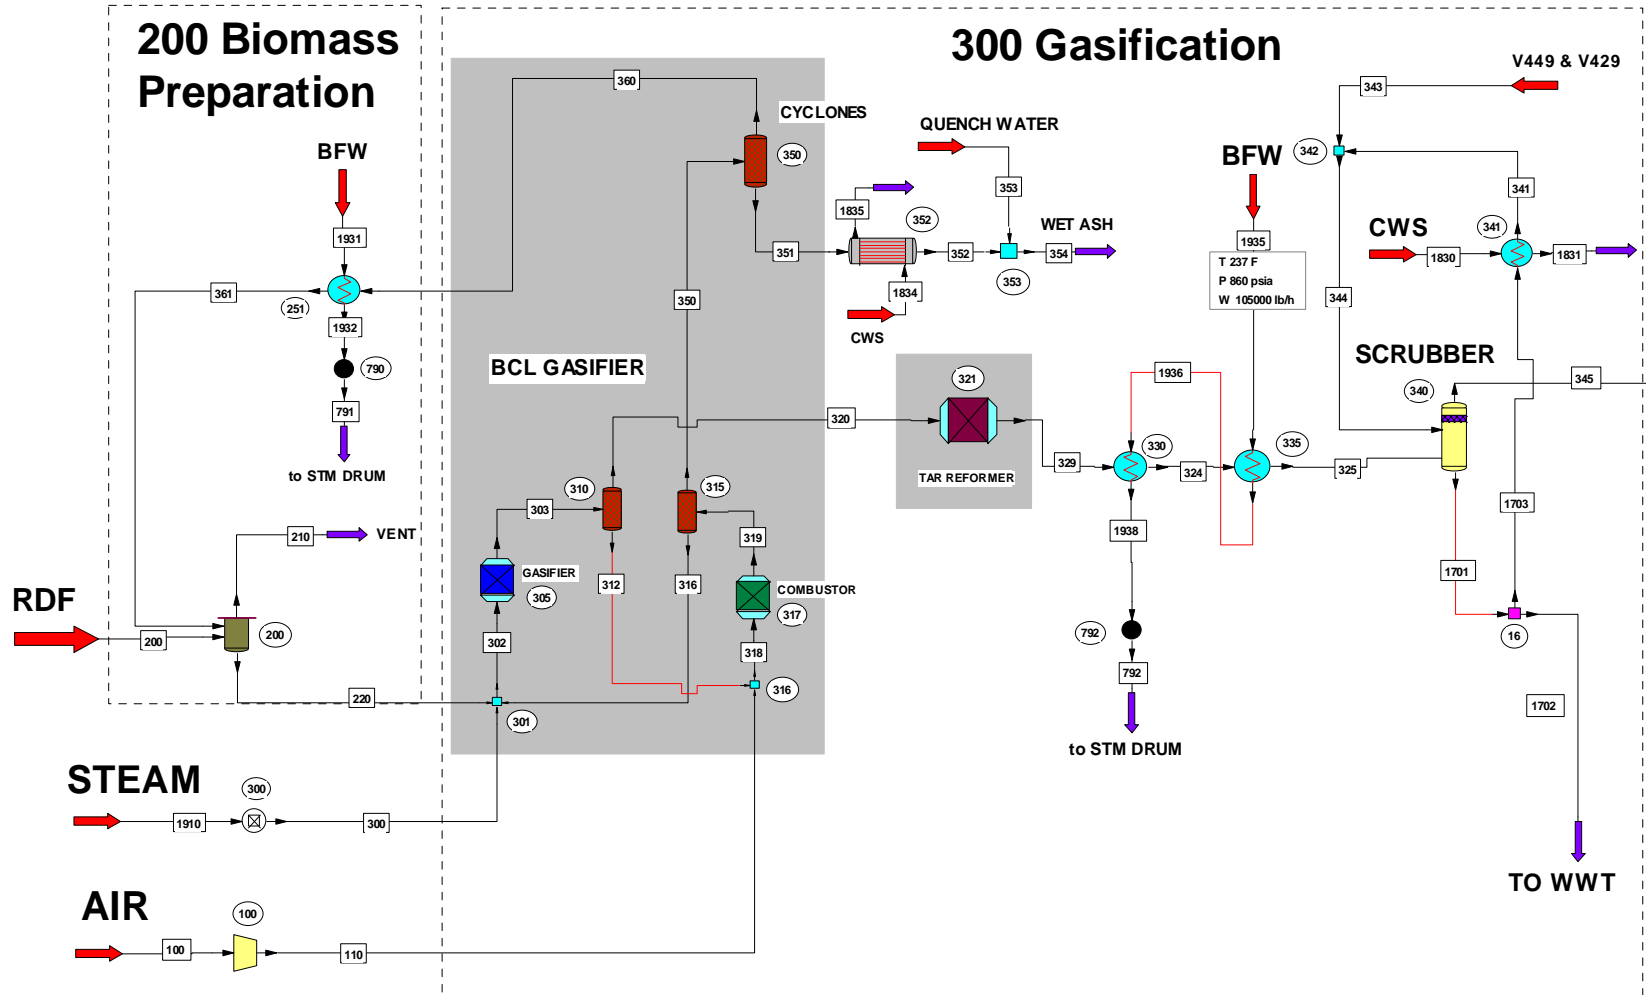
200 Biomass Preparation

300 Gasification

BFW

1931

361

251

1932

790

791

to STM DRUM

210

VENT

RDF

200

200

220

360

CYCLONES

350

350

351

BCL GASIFIER

320

310

303

315

319

GASIFIER

305

312

316

COMBUSTOR

317

302

318

301

316

QUENCH WATER

1835

352

353

WET ASH

352

353

354

353

1834

CWS

321

TAR REFORMER

329

1936

330

324

1938

792

792

to STM DRUM

BFW

1935

T 237 F
P 860 psia
W 105000 lb/h

335

325

V449 & V429

343

342

341

CWS

1830

341

1831

344

SCRUBBER

340

345

1703

1701

16

1702

TO WWT

STEAM

300

1910

300

AIR

100

100

110